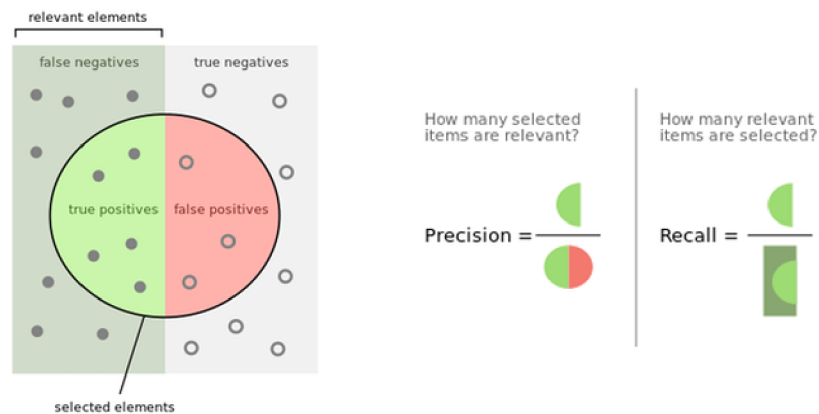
relevant elements

false negatives

true negatives

true positives

false positives

selected elements

How many selected items are relevant?

Precision =

How many relevant items are selected?

Recall =